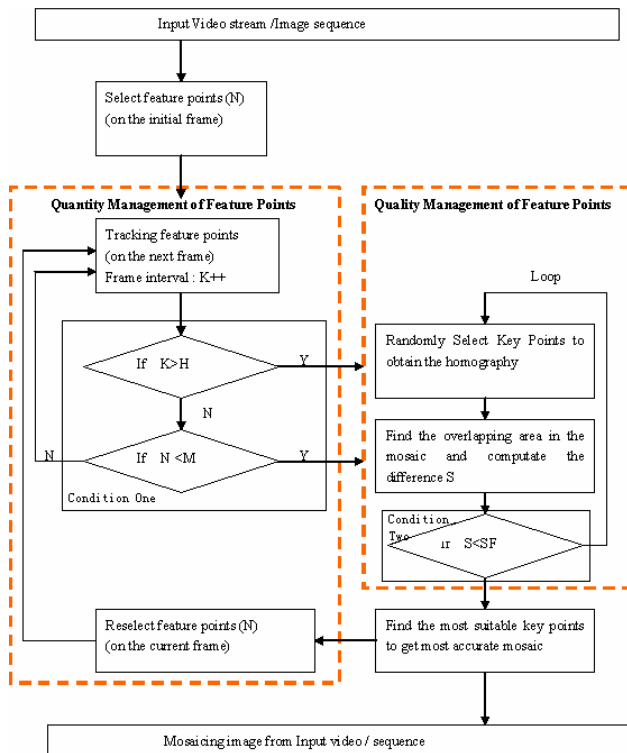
Input Video stream /Image sequence

Select feature points (N) (on the initial frame)

Quantity Management of Feature Points

Quality Management of Feature Points

Tracking feature points (on the next frame) Frame interval : K++

Loop

If K>H

Y

Randomly Select Key Points to obtain the homography

N

Find the overlapping area in the mosaic and computate the difference S

N

If N <M

Y

Condition One

Condition Two

If S<SF

Reselect feature points (N) (on the current frame)

Find the most suitable key points to get most accurate mosaic

Mosaicing image from Input video / sequence